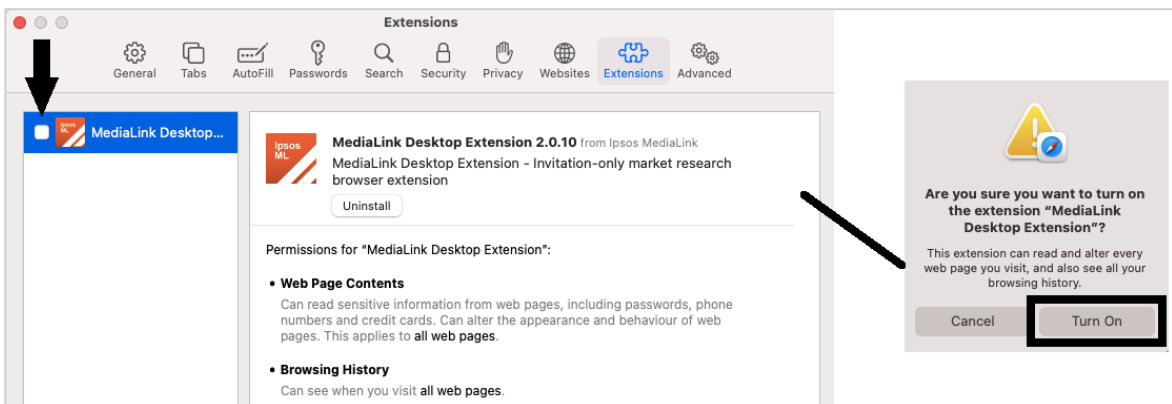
Extensions

General Tabs AutoFill Passwords Search Security Privacy Websites Extensions Advanced

Ipsos ML MediaLink Desktop...

Ipsos ML

MediaLink Desktop Extension 2.0.10 from Ipsos MediaLink

MediaLink Desktop Extension - Invitation-only market research browser extension

Uninstall

Permissions for "MediaLink Desktop Extension":

• Web Page Contents

Can read sensitive information from web pages, including passwords, phone numbers and credit cards. Can alter the appearance and behaviour of web pages. This applies to all web pages.

• Browsing History

Can see when you visit all web pages.

Are you sure you want to turn on the extension "MediaLink Desktop Extension"?

This extension can read and alter every web page you visit, and also see all your browsing history.

Cancel

Turn On